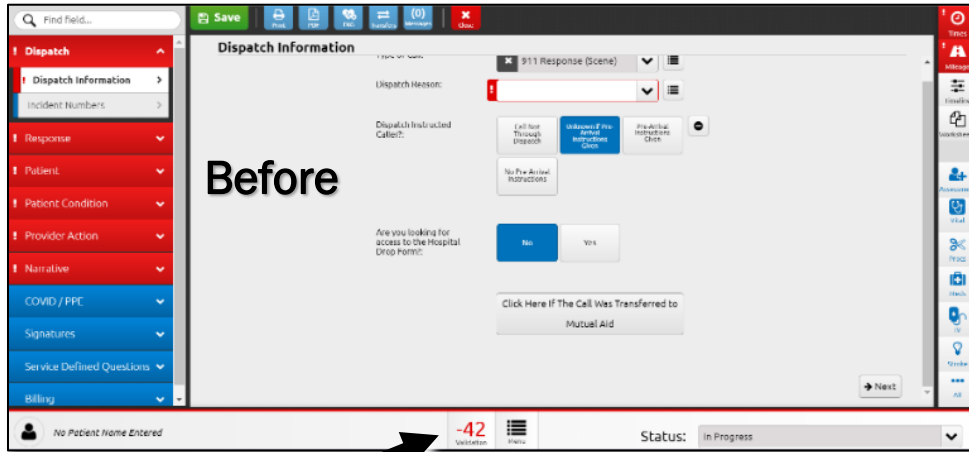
Find field...

Save

Print

PDF

FNG

Transfer

(0)
Messages

Close

Times

Mileage

Timeline

Worksheet

Dispatch

Dispatch Information

Incident Numbers

Response

Patient

Patient Condition

Provider Action

Narrative

COVID / PPE

Signatures

Service Defined Questions

Billing

Dispatch Information

Type of Call:

911 Response (Scene)

Dispatch Reason:

Dispatch Instructed Caller?:

Call Not Through Dispatch

Unknown If Pre-Arrival Instructions Given

Pre-Arrival Instructions Given

No Pre-Arrival Instructions

Before

Are you looking for access to the Hospital Drop Form?:

No

Yes

Click Here If The Call Was Transferred to Mutual Aid

Next

Assessment

Vital

Procs

Meds

IV

Stroke

All

No Patient Name Entered

-42
Validation

Menu

Status:

In Progress